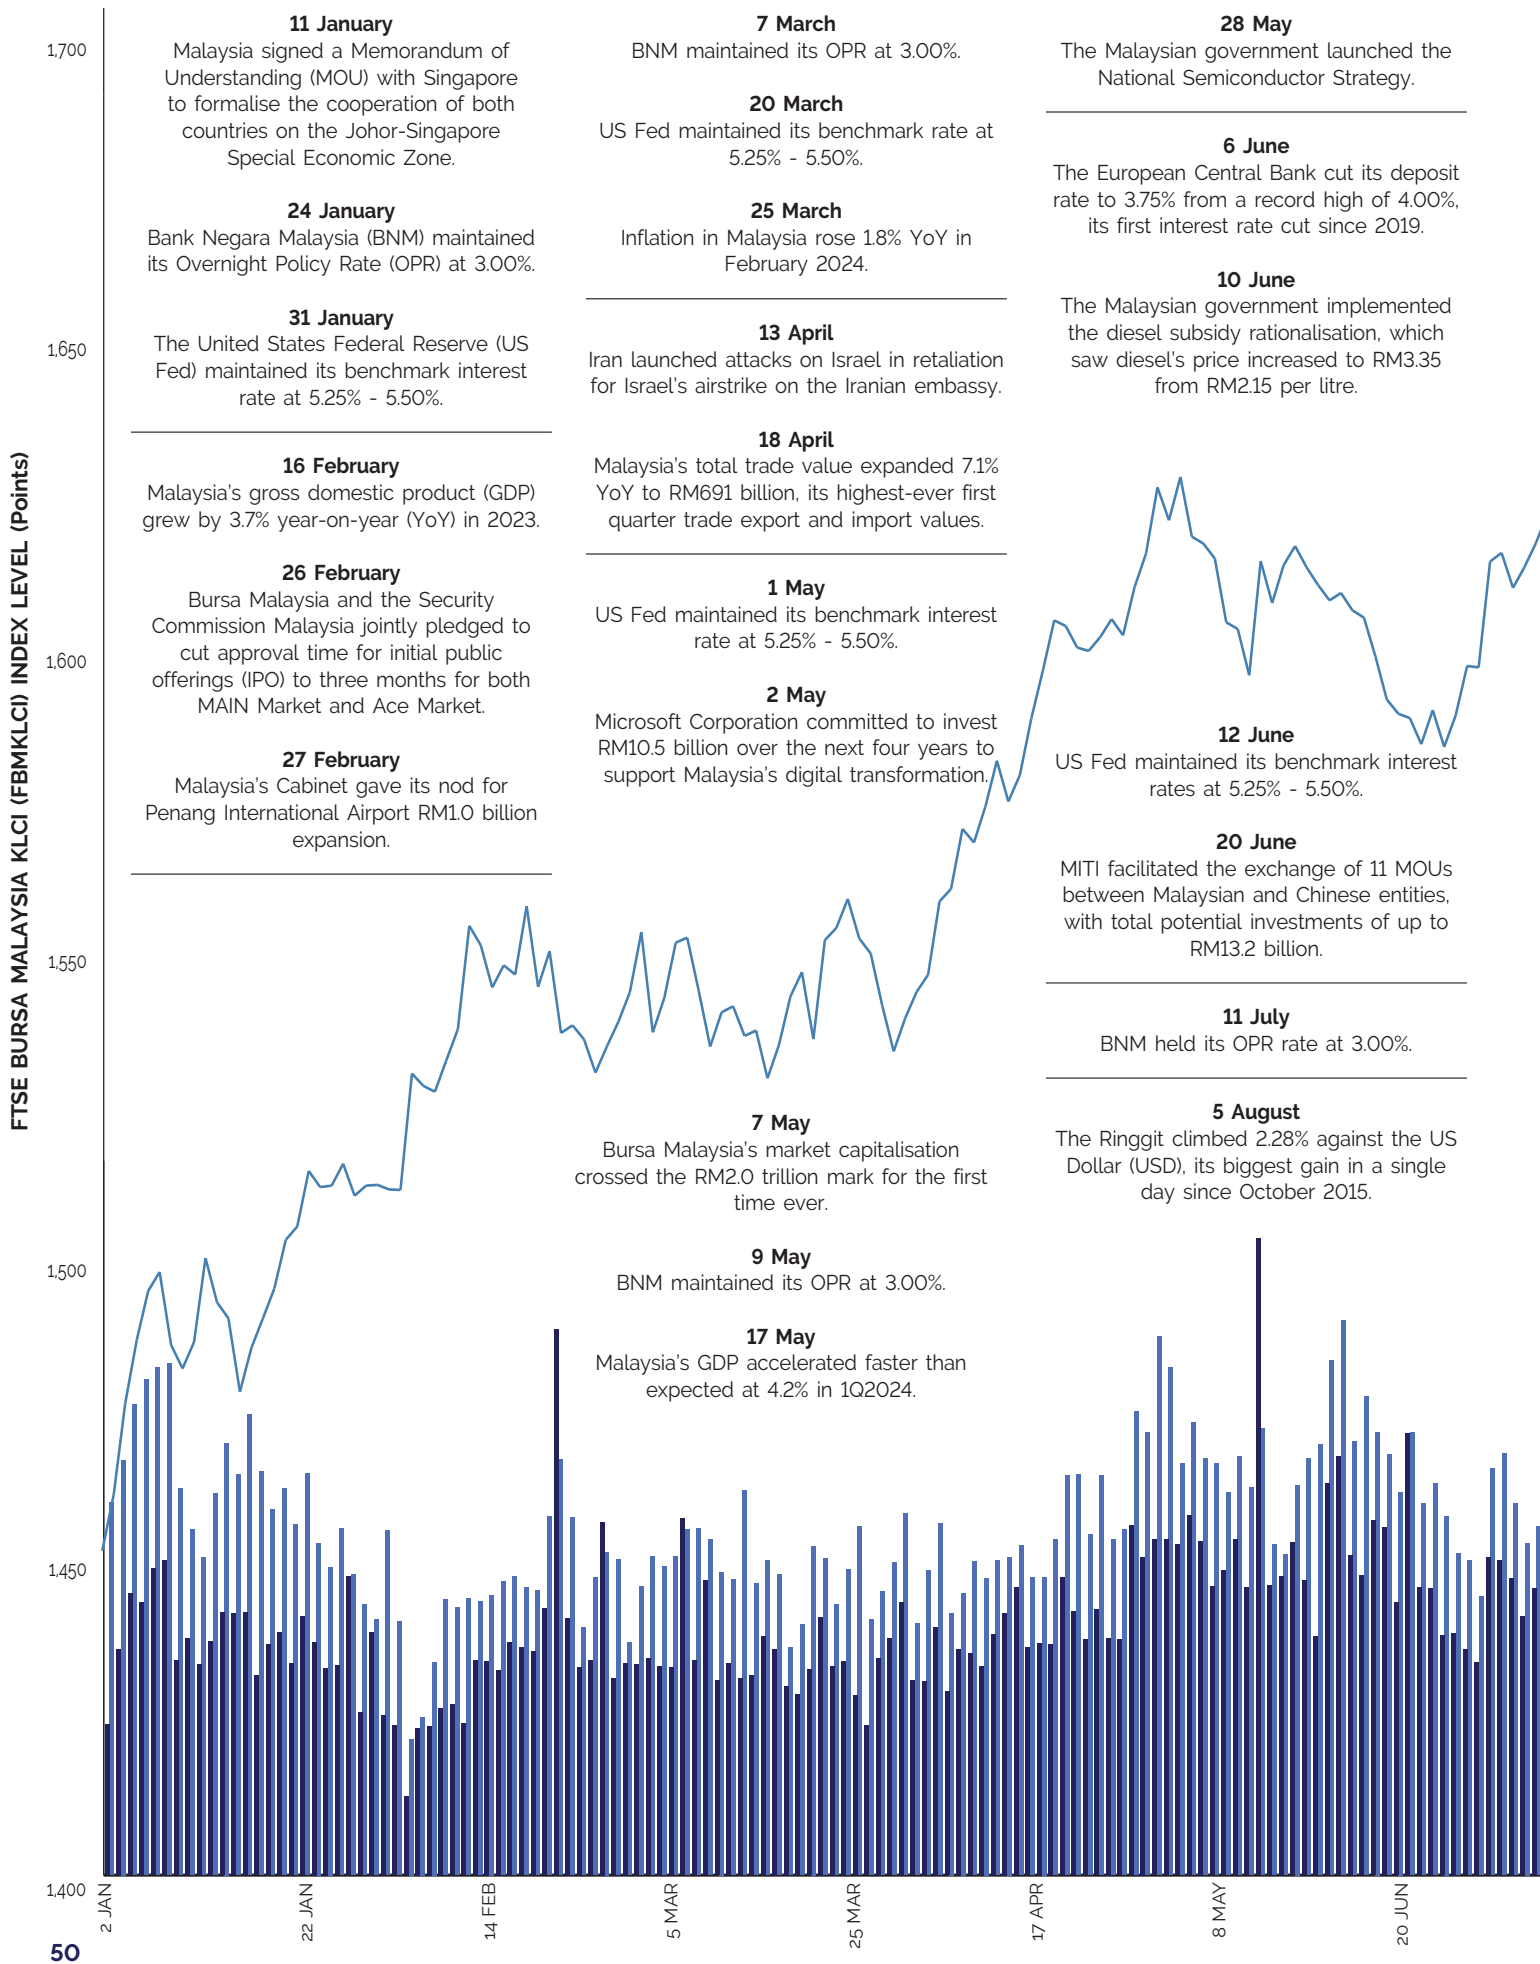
FTSE BURSA MALAYSIA KLCI (FBMKLCI) INDEX LEVEL (Points)

1,700
1,650
1,600
1,550
1,500
1,450
1,400

**11 January**
Malaysia signed a Memorandum of Understanding (MOU) with Singapore to formalise the cooperation of both countries on the Johor-Singapore Special Economic Zone.

**24 January**
Bank Negara Malaysia (BNM) maintained its Overnight Policy Rate (OPR) at 3.00%.

**31 January**
The United States Federal Reserve (US Fed) maintained its benchmark interest rate at 5.25% - 5.50%.

**16 February**
Malaysia's gross domestic product (GDP) grew by 3.7% year-on-year (YoY) in 2023.

**26 February**
Bursa Malaysia and the Security Commission Malaysia jointly pledged to cut approval time for initial public offerings (IPO) to three months for both MAIN Market and Ace Market.

**27 February**
Malaysia's Cabinet gave its nod for Penang International Airport RM1.0 billion expansion.

**7 March**
BNM maintained its OPR at 3.00%.

**20 March**
US Fed maintained its benchmark rate at 5.25% - 5.50%.

**25 March**
Inflation in Malaysia rose 1.8% YoY in February 2024.

**13 April**
Iran launched attacks on Israel in retaliation for Israel's airstrike on the Iranian embassy.

**18 April**
Malaysia's total trade value expanded 7.1% YoY to RM691 billion, its highest-ever first quarter trade export and import values.

**1 May**
US Fed maintained its benchmark interest rate at 5.25% - 5.50%.

**2 May**
Microsoft Corporation committed to invest RM10.5 billion over the next four years to support Malaysia's digital transformation.

**7 May**
Bursa Malaysia's market capitalisation crossed the RM2.0 trillion mark for the first time ever.

**9 May**
BNM maintained its OPR at 3.00%.

**17 May**
Malaysia's GDP accelerated faster than expected at 4.2% in 1Q2024.

**28 May**
The Malaysian government launched the National Semiconductor Strategy.

**6 June**
The European Central Bank cut its deposit rate to 3.75% from a record high of 4.00%, its first interest rate cut since 2019.

**10 June**
The Malaysian government implemented the diesel subsidy rationalisation, which saw diesel's price increased to RM3.35 from RM2.15 per litre.

**12 June**
US Fed maintained its benchmark interest rates at 5.25% - 5.50%.

**20 June**
MITI facilitated the exchange of 11 MOUs between Malaysian and Chinese entities, with total potential investments of up to RM13.2 billion.

**11 July**
BNM held its OPR rate at 3.00%.

**5 August**
The Ringgit climbed 2.28% against the US Dollar (USD), its biggest gain in a single day since October 2015.

2 JAN
22 JAN
14 FEB
5 MAR
25 MAR
17 APR
8 MAY
20 JUN

50